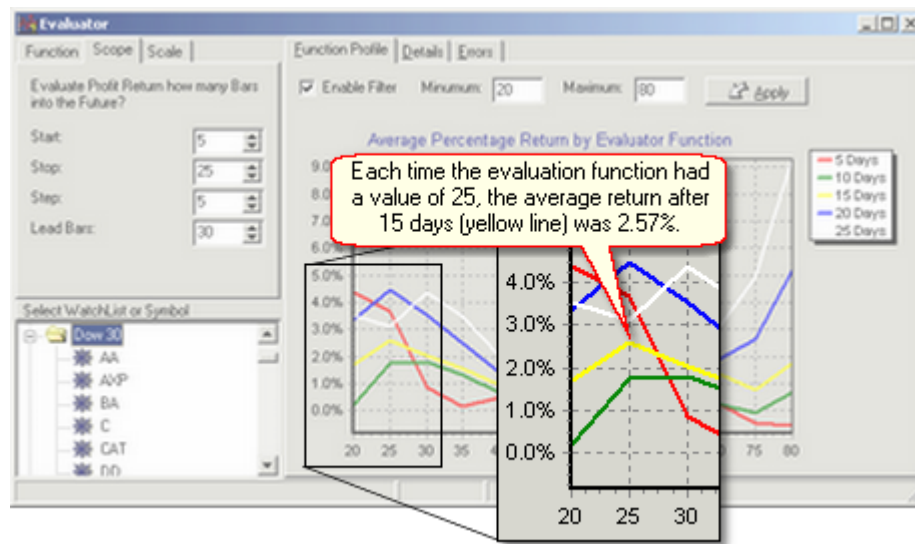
Evaluator

Function | Scope | Scale

Evaluate Profit Return how many Bars into the Future?

Start: 5

Stop: 25

Step: 5

Lead Bars: 30

Select WatchList or Symbol

Dow 30
AA
AXP
BA
C
CAT
DD

Function Profile | Details | Errors

Enable Filter  Minumum: 20  Maximum: 80  Apply

Average Percentage Return by Evaluator Function

Each time the evaluation function had a value of 25, the average return after 15 days (yellow line) was 2.57%.

5 Days
10 Days
15 Days
20 Days
25 Days

9.0
8.0
7.0
6.0
5.0%
4.0%
3.0%
2.0%
1.0%
0.0%

20 25 30 35 4 75 80

4.0%
3.0%
2.0%
1.0%
0.0%

20 25 30